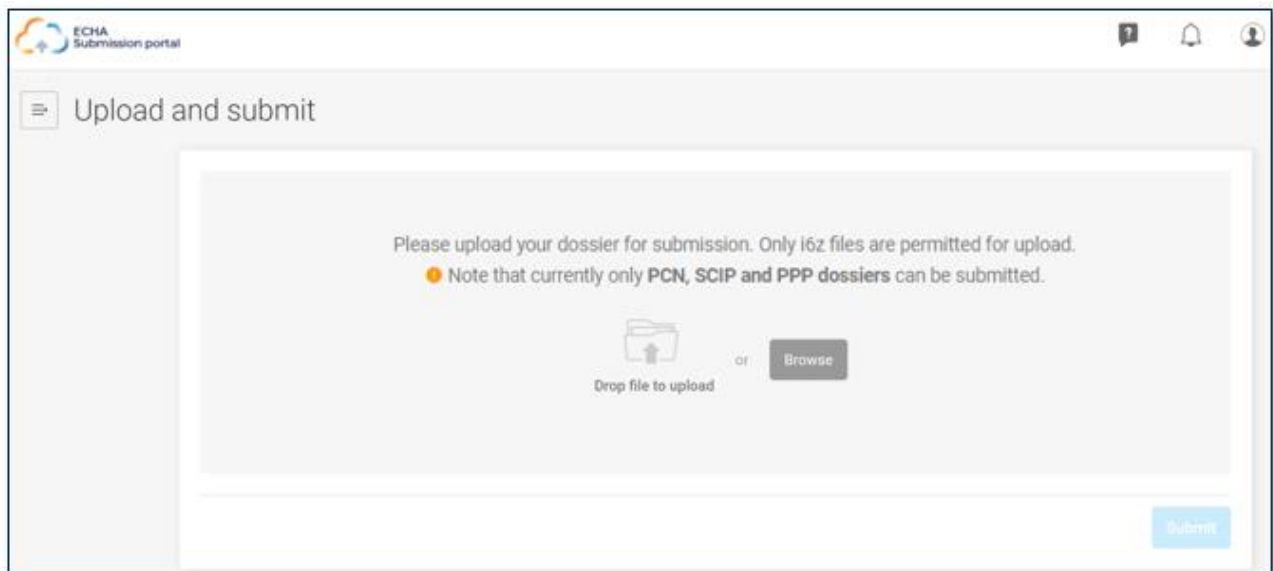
ECHA
Submission portal

Upload and submit

Please upload your dossier for submission. Only i6z files are permitted for upload.

Note that currently only **PCN, SCIP and PPP dossiers** can be submitted.

Drop file to upload

or

Browse

Submit